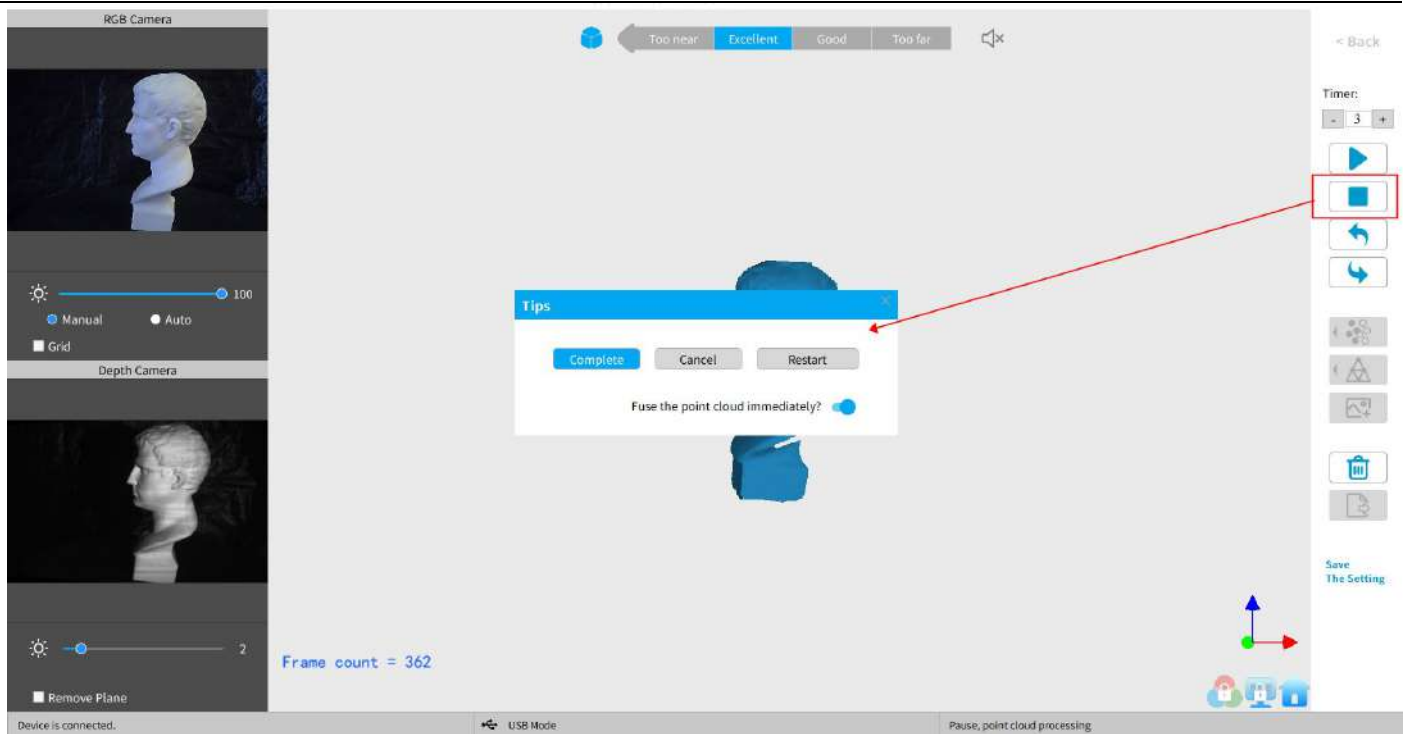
RGB Camera

100

Manual

Auto

Grid

Depth Camera

2

Remove Plane

Too near Excellent Good Too far

Tips

Complete Cancel Restart

Fuse the point cloud immediately?

Frame count = 362

< Back

Timer:

- 3 +

Save
The Setting

Device is connected.

USB Mode

Pause, point cloud processing